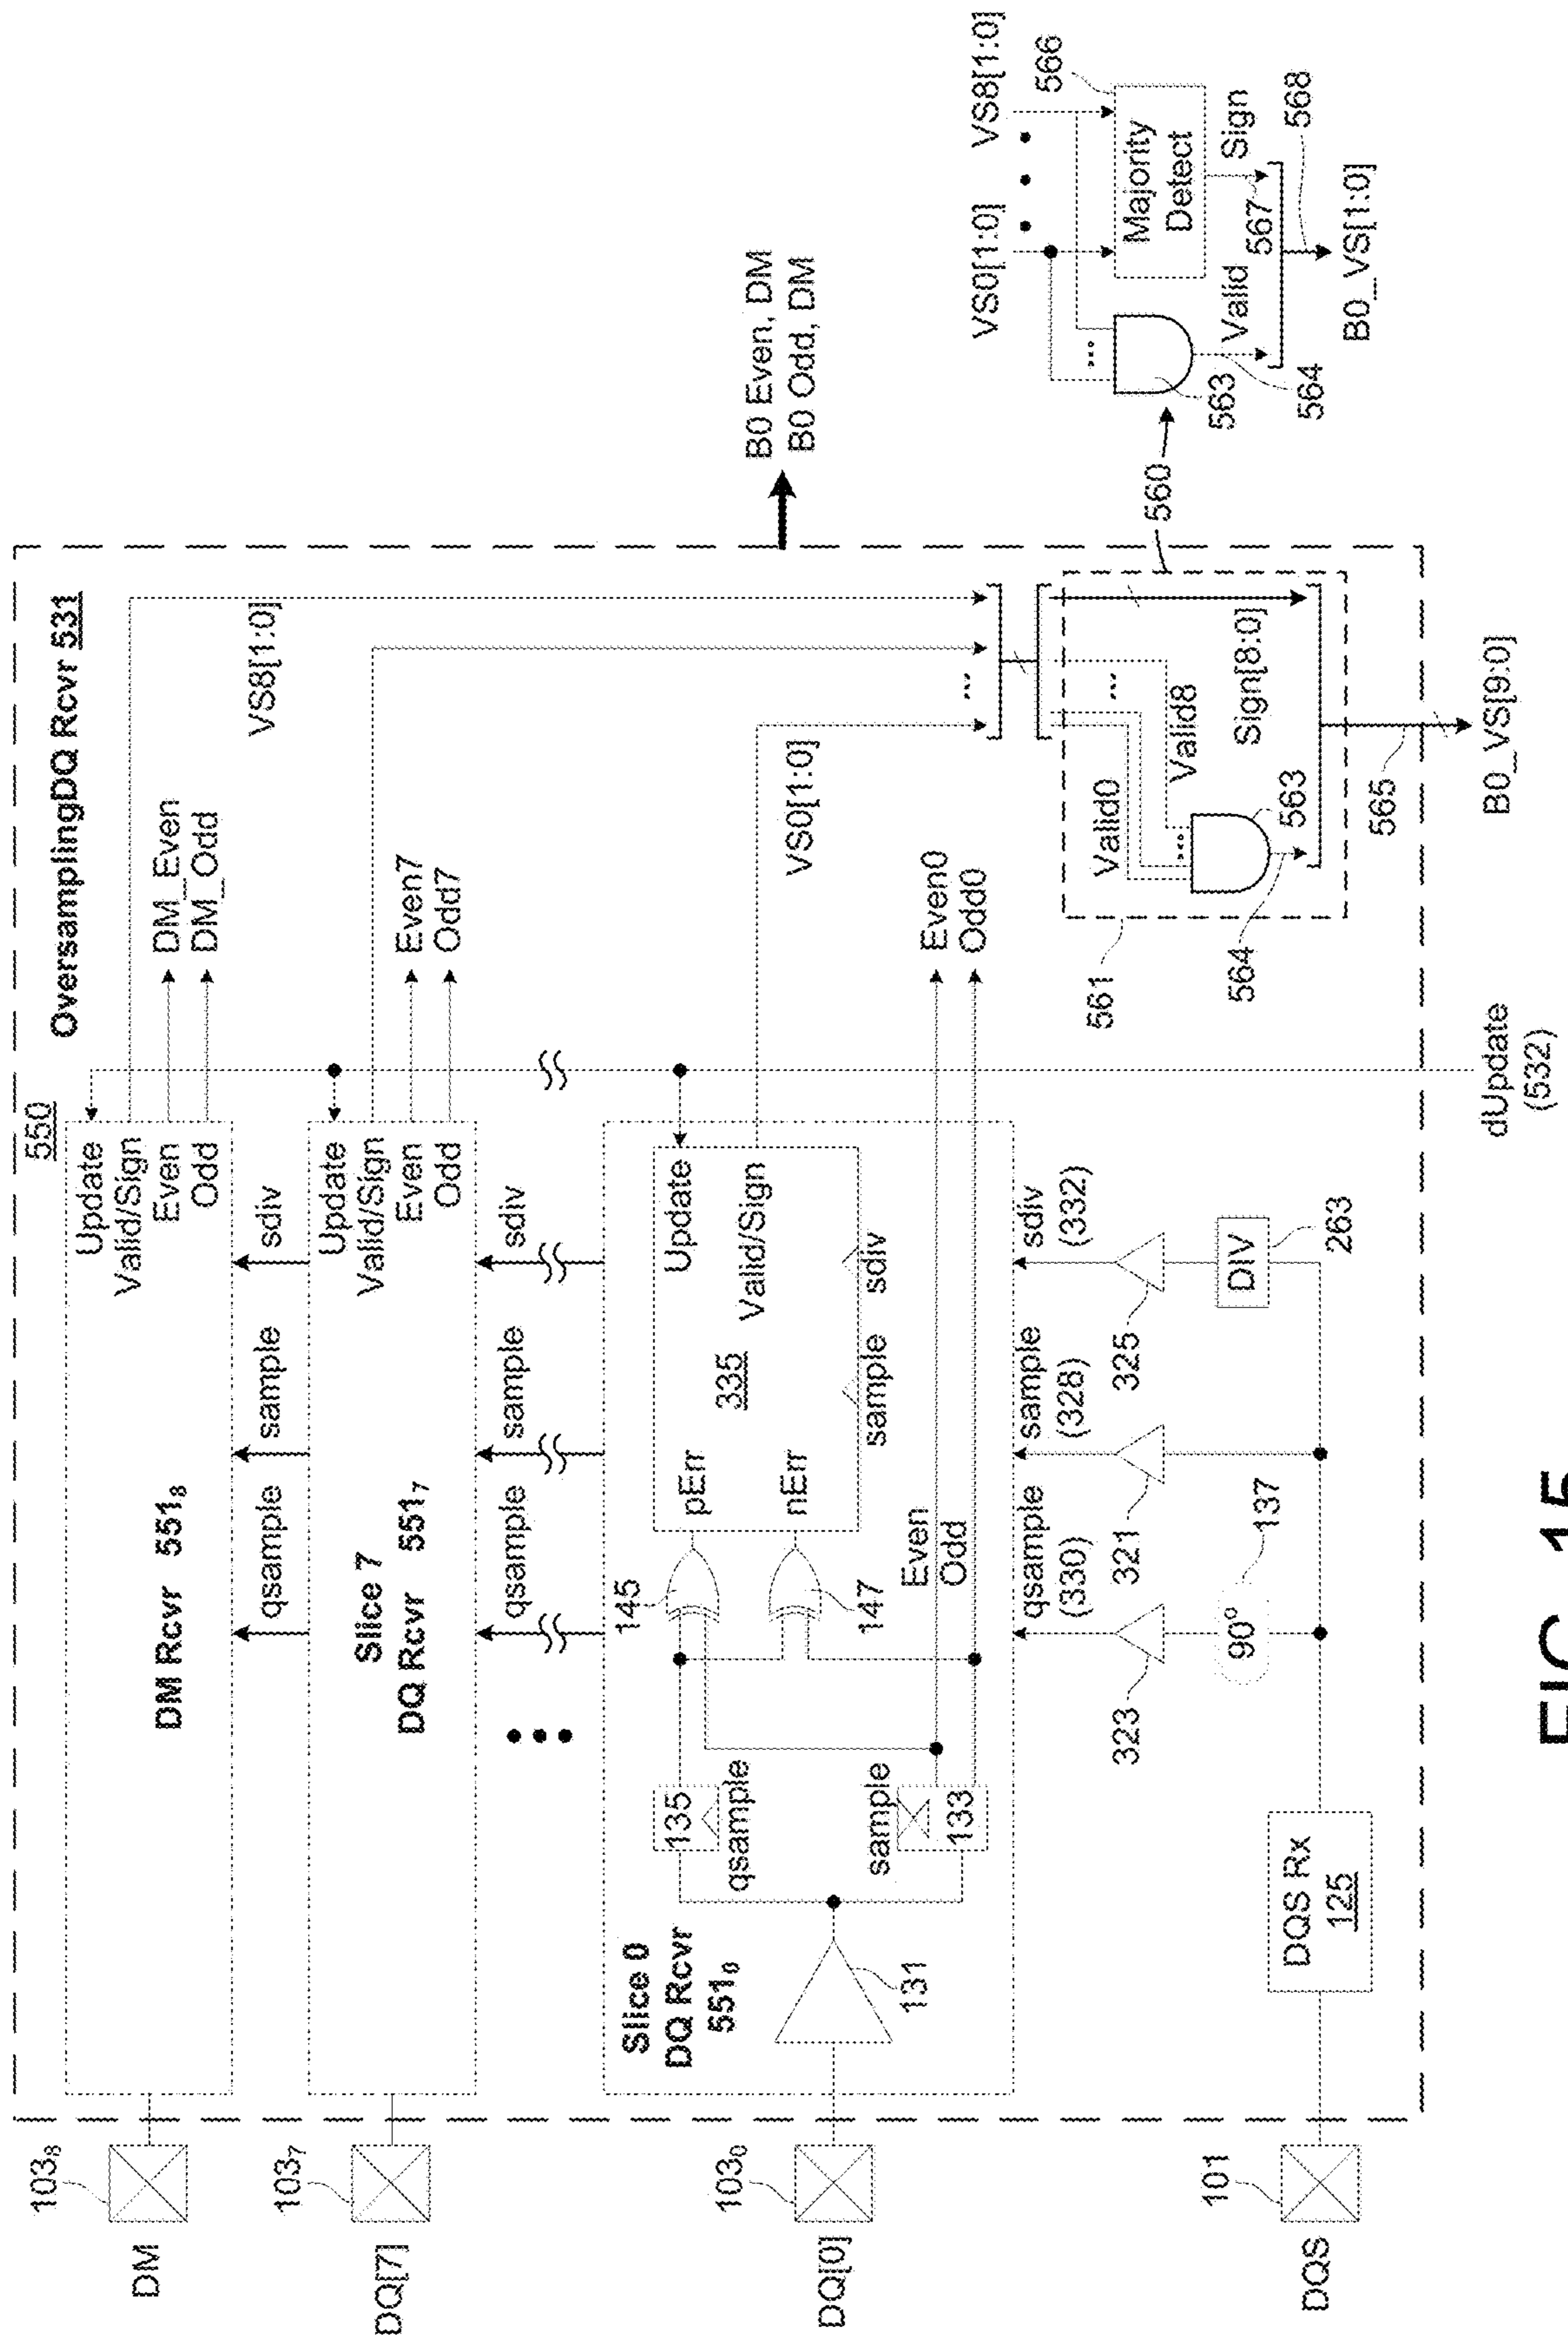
OversamplingDQ Rcvr 531

550

B0 Even, DM
B0 Odd, DM

VS0[1:0] • • • VS8[1:0]

566

Majority Detect

Sign

568

567

Valid

564

563

B0_VS[1:0]

560

VS8[1:0]

DM_Even
DM_Odd

Update
Valid/Sign
Even
Odd

sdiv

sample

qsample

DM Rcvr $551_8$

Update
Valid/Sign
Even
Odd

Even7
Odd7

sdiv

sample

qsample

Slice 7
DQ Rcvr $551_7$

VS0[1:0]

...

Valid0

...

Valid8

Sign[8:0]

563

564

561

565

B0_VS[9:0]

Even0
Odd0

dUpdate
(532)

Update

Valid/Sign

335

pErr

nErr

sample

sdiv

sdiv

sample

qsample

145

147

Even
Odd

135
qsample

sample
133

Slice 0
DQ Rcvr
$551_0$

131

sdiv
(332)

sample
(328)

qsample
(330)

325

321

323

DIV

263

90°

137

DQS Rx
125

$103_8$
DM

$103_7$
DQ[7]

$103_0$
DQ[0]

101
DQS

FIG. 15